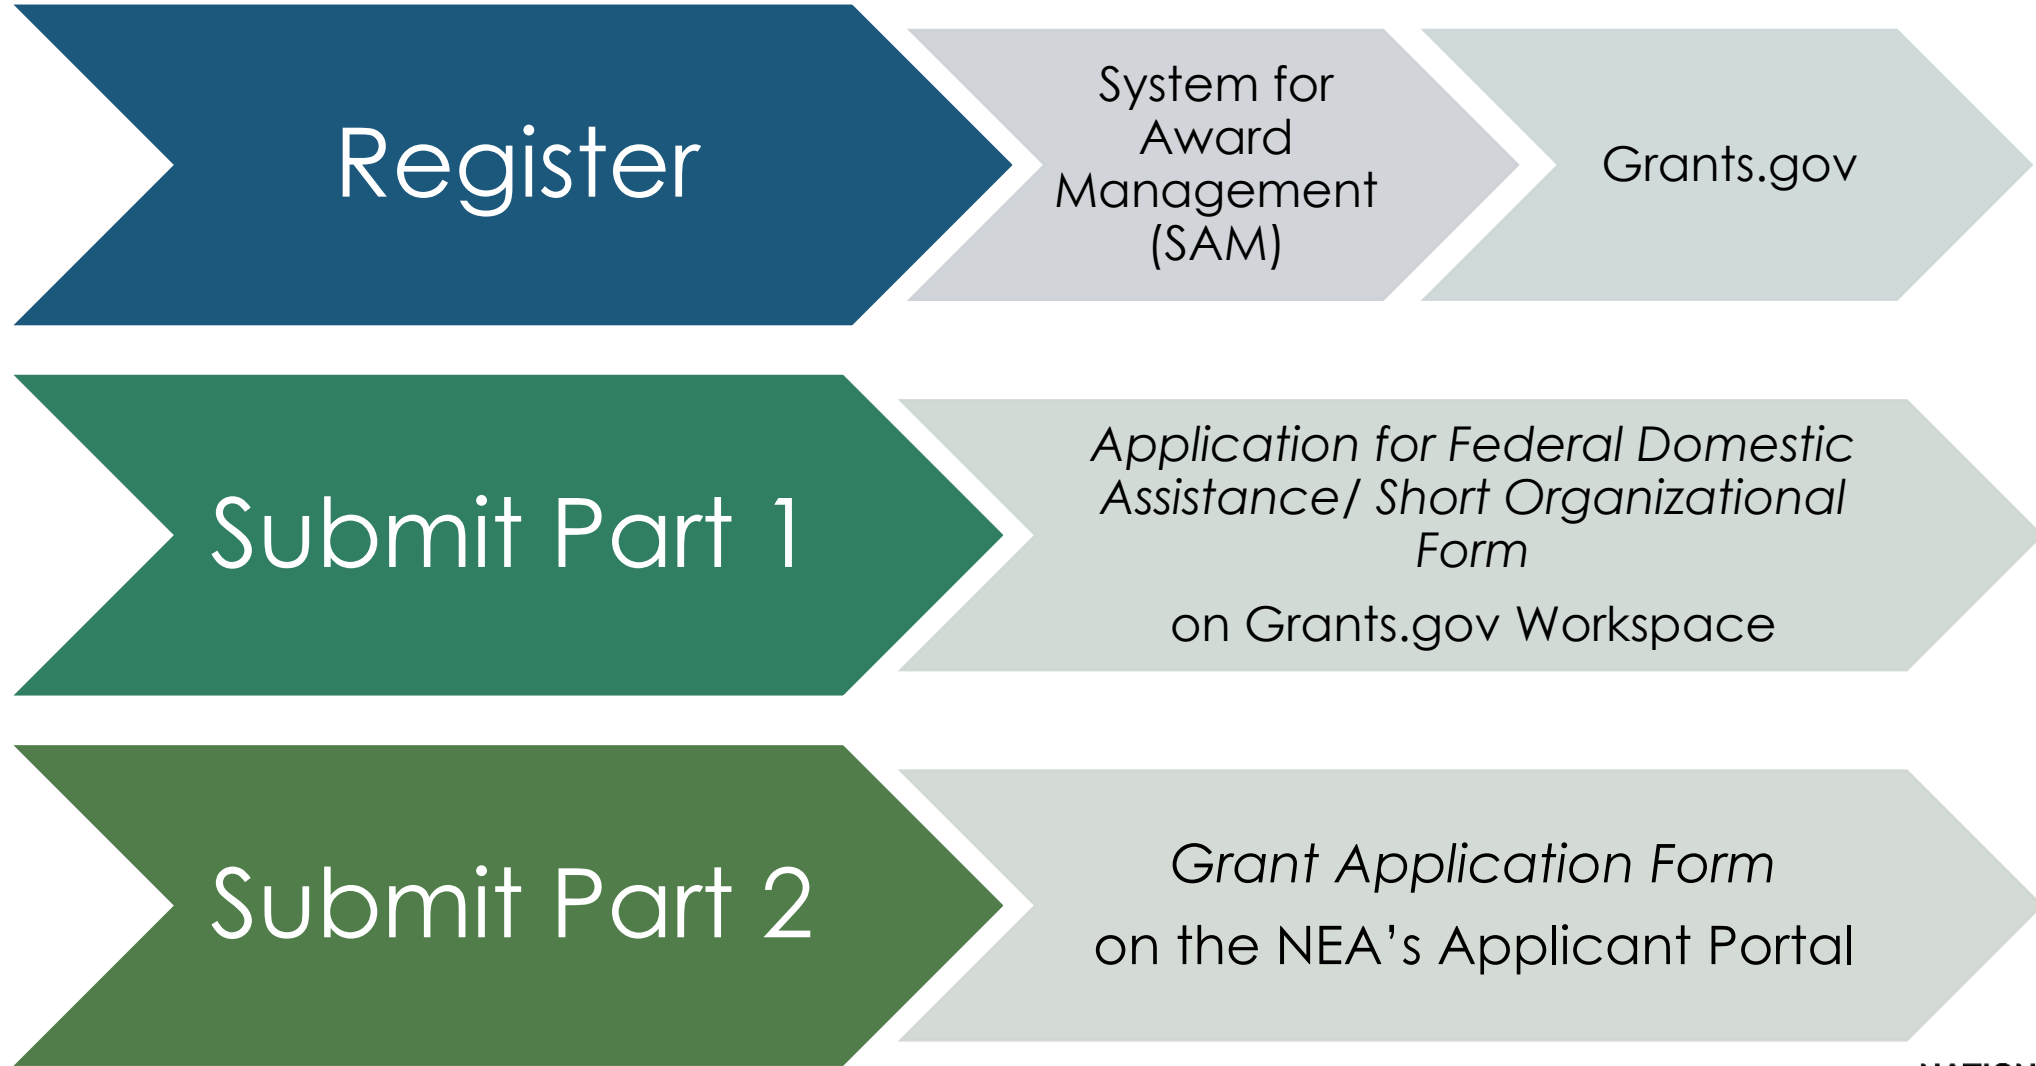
Register

System for Award Management (SAM)

Grants.gov

Submit Part 1

Application for Federal Domestic Assistance/ Short Organizational Form

on Grants.gov Workspace

Submit Part 2

Grant Application Form

on the NEA's Applicant Portal

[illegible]